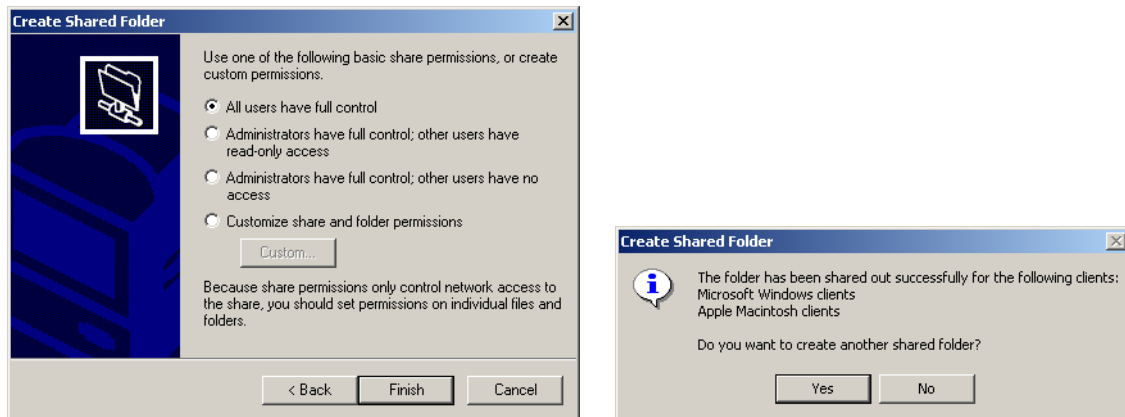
Create Shared Folder

Use one of the following basic share permissions, or create custom permissions.

All users have full control

Administrators have full control; other users have read-only access

Administrators have full control; other users have no access

Customize share and folder permissions

Custom...

Because share permissions only control network access to the share, you should set permissions on individual files and folders.

< Back

Finish

Cancel

Create Shared Folder

The folder has been shared out successfully for the following clients:
Microsoft Windows clients
Apple Macintosh clients

Do you want to create another shared folder?

Yes

No